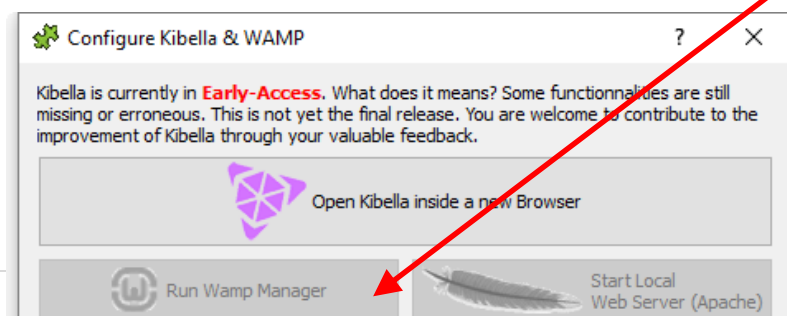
Configure Kibella & WAMP

?

Kibella is currently in Early-Access. What does it means? Some functionnalities are still missing or erroneous. This is not yet the final release. You are welcome to contribute to the improvement of Kibella through your valuable feedback.

Open Kibella inside a new Browser

Run Wamp Manager

Start Local Web Server (Apache)